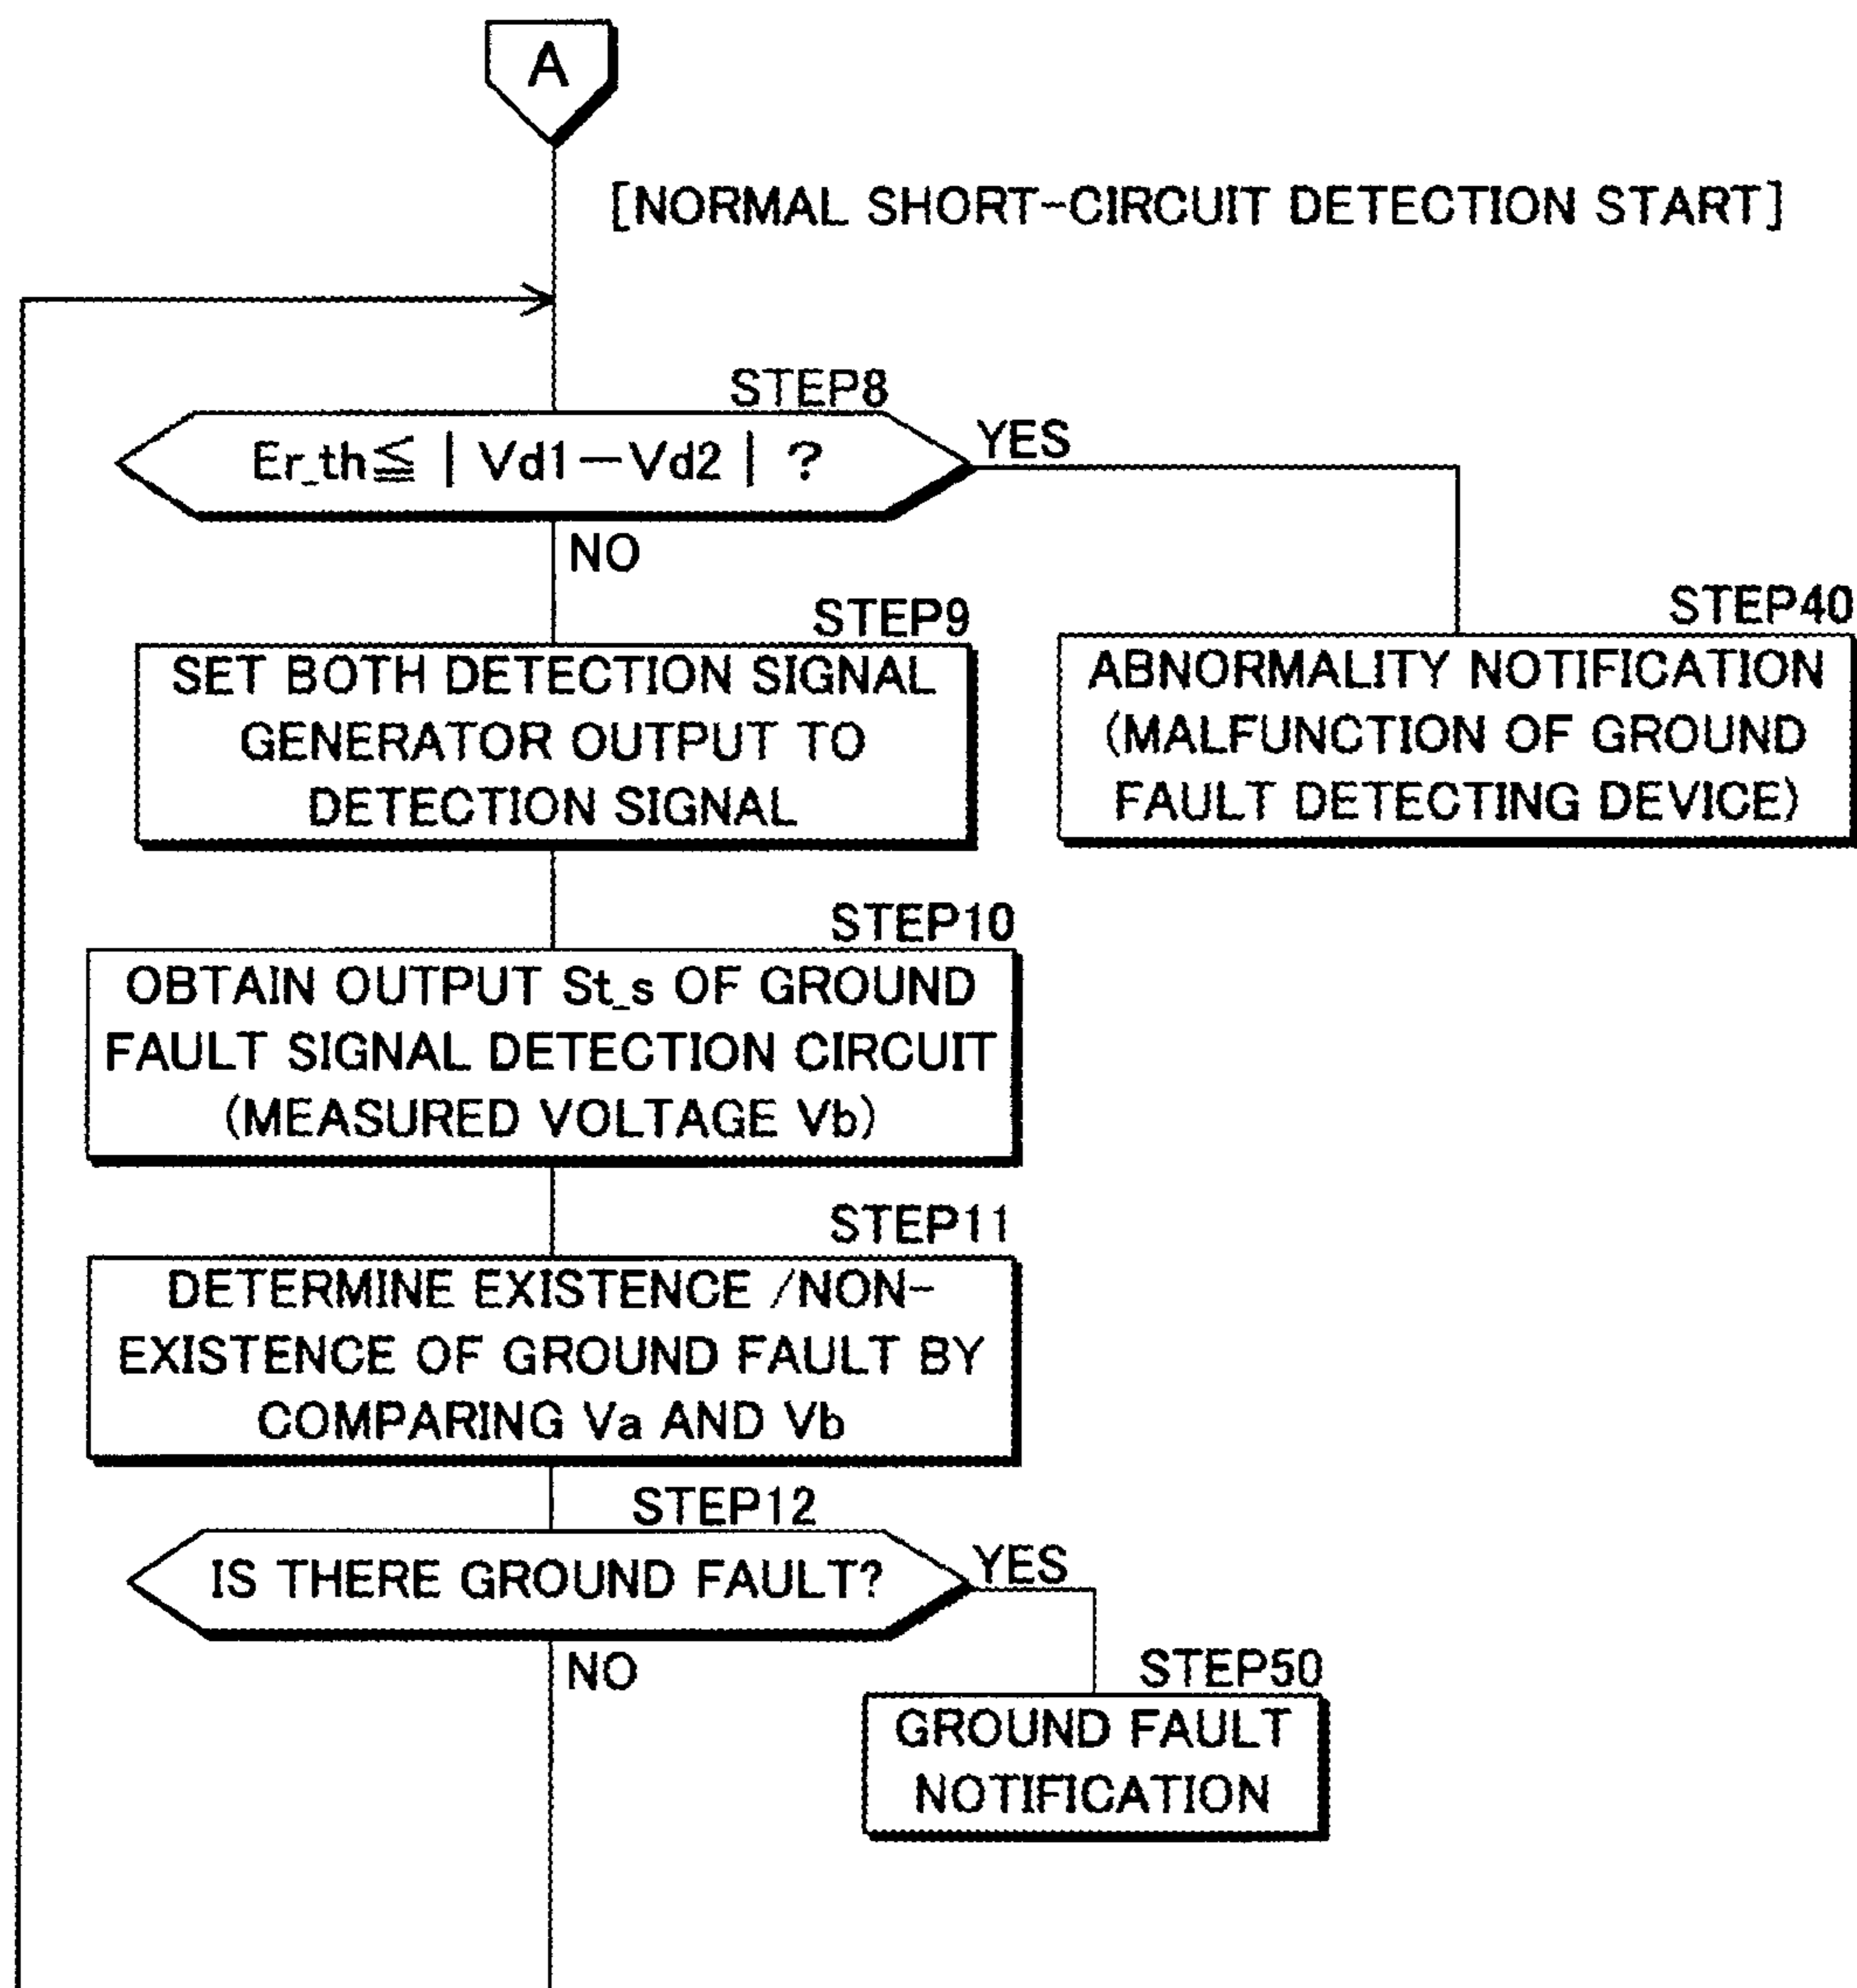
A

[NORMAL SHORT-CIRCUIT DETECTION START]

STEP8

$Er\_th \leqq |Vd1 - Vd2|$ ?

YES

NO

STEP9

SET BOTH DETECTION SIGNAL GENERATOR OUTPUT TO DETECTION SIGNAL

STEP40

ABNORMALITY NOTIFICATION (MALFUNCTION OF GROUND FAULT DETECTING DEVICE)

STEP10

OBTAIN OUTPUT St_s OF GROUND FAULT SIGNAL DETECTION CIRCUIT (MEASURED VOLTAGE Vb)

STEP11

DETERMINE EXISTENCE /NON-EXISTENCE OF GROUND FAULT BY COMPARING Va AND Vb

STEP12

IS THERE GROUND FAULT?

YES

NO

STEP50

GROUND FAULT NOTIFICATION